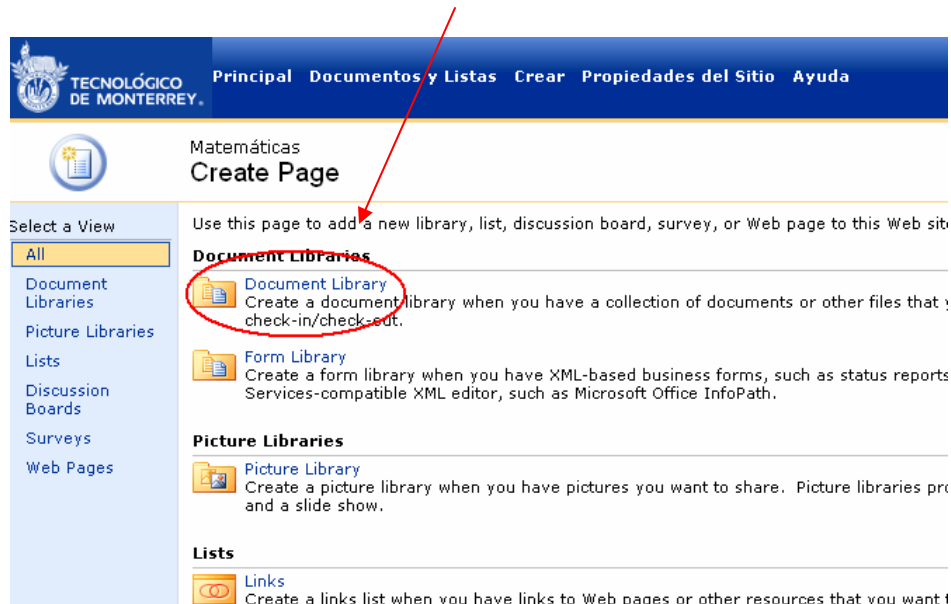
TECNOLÓGICO DE MONTERREY.

Principal Documentos y Listas Crear Propiedades del Sitio Ayuda

Matemáticas
Create Page

Select a View
All
Document Libraries
Picture Libraries
Lists
Discussion Boards
Surveys
Web Pages

Use this page to add a new library, list, discussion board, survey, or Web page to this Web sit

Document Libraries

Document Library
Create a document library when you have a collection of documents or other files that y check-in/check-out.

Form Library
Create a form library when you have XML-based business forms, such as status reports Services-compatible XML editor, such as Microsoft Office InfoPath.

Picture Libraries

Picture Library
Create a picture library when you have pictures you want to share. Picture libraries pro and a slide show.

Lists

Links
Create a links list when you have links to Web pages or other resources that you want t